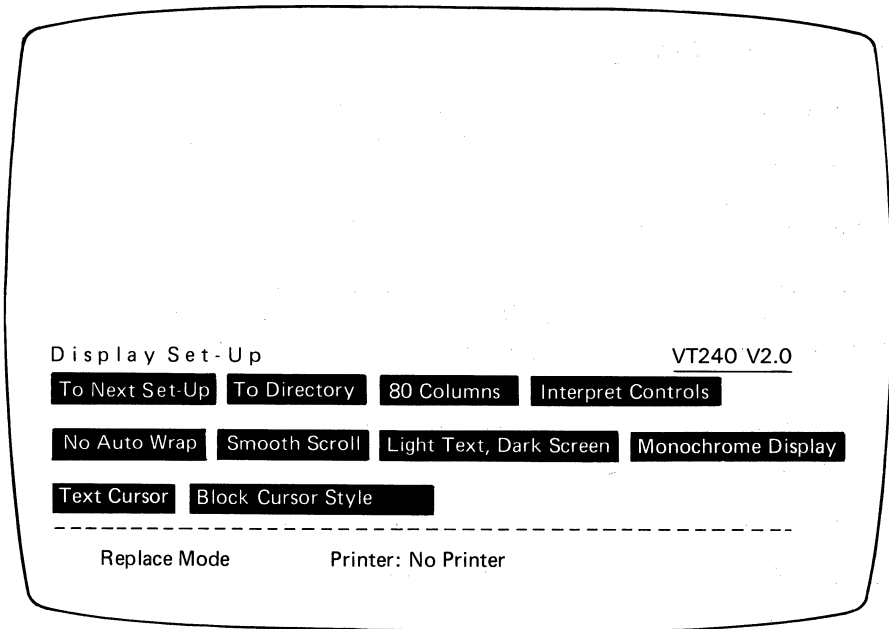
Display Set-Up

VT240 V2.0

To Next Set-Up | To Directory | 80 Columns | Interpret Controls

No Auto Wrap | Smooth Scroll | Light Text, Dark Screen | Monochrome Display

Text Cursor | Block Cursor Style

Replace Mode

Printer: No Printer